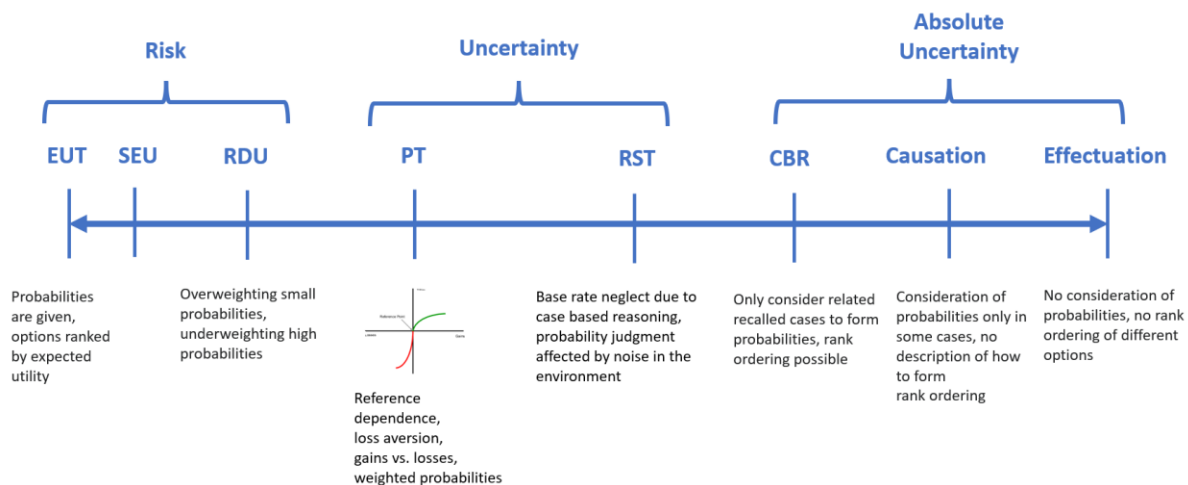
Risk

Uncertainty

Absolute Uncertainty

EUT SEU RDU PT RST CBR Causation Effectuation

Probabilities are given, options ranked by expected utility

Overweighting small probabilities, underweighting high probabilities

Value

Reference Point

Losses

Gains

Reference dependence, loss aversion, gains vs. losses, weighted probabilities

Base rate neglect due to case based reasoning, probability judgment affected by noise in the environment

Only consider related recalled cases to form probabilities, rank ordering possible

Consideration of probabilities only in some cases, no description of how to form rank ordering

No consideration of probabilities, no rank ordering of different options